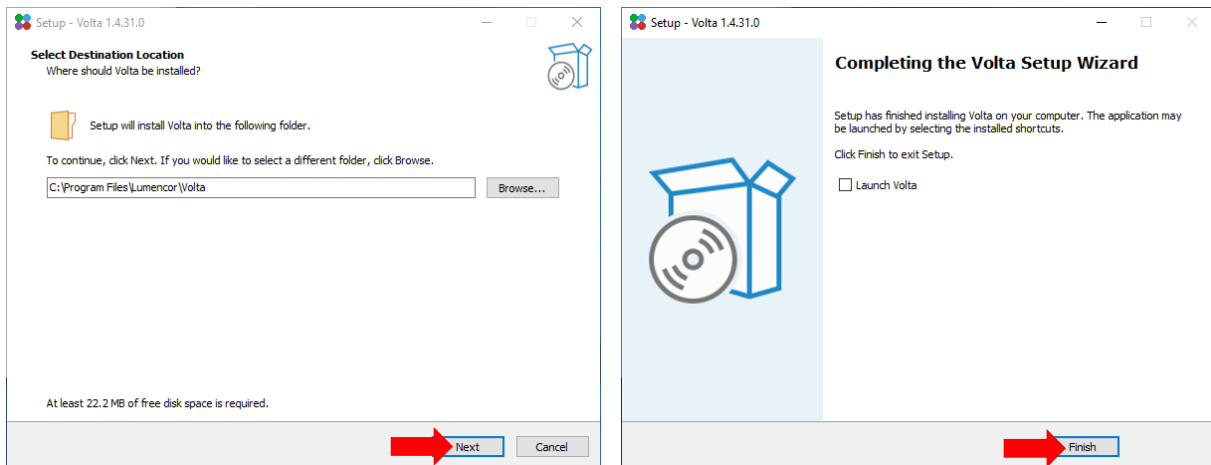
Setup - Volta 1.4.31.0

Select Destination Location
Where should Volta be installed?

Setup will install Volta into the following folder.

To continue, click Next. If you would like to select a different folder, click Browse.

C:\Program Files\Lumencor\Volta

Browse...

At least 22.2 MB of free disk space is required.

Next

Cancel

Setup - Volta 1.4.31.0

Completing the Volta Setup Wizard

Setup has finished installing Volta on your computer. The application may be launched by selecting the installed shortcuts.

Click Finish to exit Setup.

Launch Volta

Finish